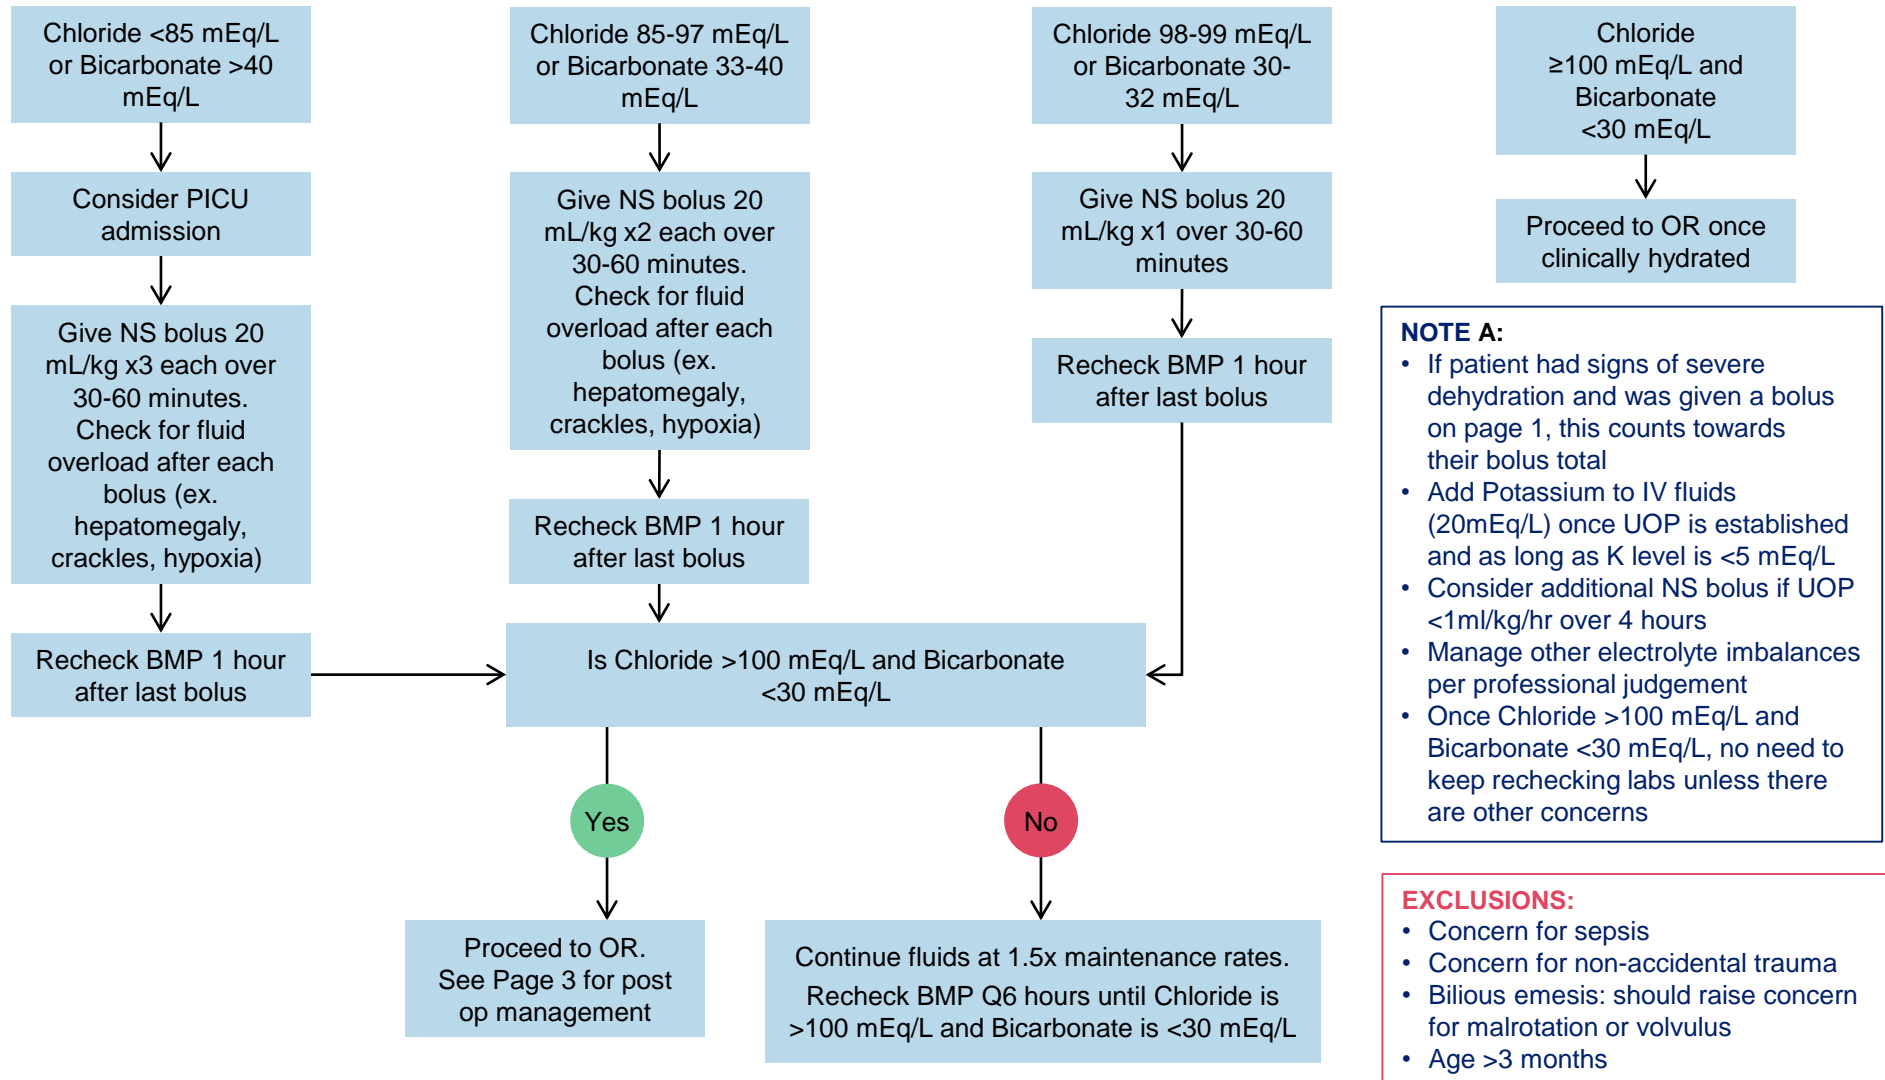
Chloride <85 mEq/L or Bicarbonate >40 mEq/L

Consider PICU admission

Give NS bolus 20 mL/kg x3 each over 30-60 minutes. Check for fluid overload after each bolus (ex. hepatomegaly, crackles, hypoxia)

Recheck BMP 1 hour after last bolus

Chloride 85-97 mEq/L or Bicarbonate 33-40 mEq/L

Give NS bolus 20 mL/kg x2 each over 30-60 minutes. Check for fluid overload after each bolus (ex. hepatomegaly, crackles, hypoxia)

Recheck BMP 1 hour after last bolus

Chloride 98-99 mEq/L or Bicarbonate 30-32 mEq/L

Give NS bolus 20 mL/kg x1 over 30-60 minutes

Recheck BMP 1 hour after last bolus

Chloride ≥100 mEq/L and Bicarbonate <30 mEq/L

Proceed to OR once clinically hydrated

Is Chloride >100 mEq/L and Bicarbonate <30 mEq/L

Yes

No

Proceed to OR. See Page 3 for post op management

Continue fluids at 1.5x maintenance rates.
Recheck BMP Q6 hours until Chloride is >100 mEq/L and Bicarbonate is <30 mEq/L

NOTE A:
• If patient had signs of severe dehydration and was given a bolus on page 1, this counts towards their bolus total
• Add Potassium to IV fluids (20mEq/L) once UOP is established and as long as K level is <5 mEq/L
• Consider additional NS bolus if UOP <1ml/kg/hr over 4 hours
• Manage other electrolyte imbalances per professional judgement
• Once Chloride >100 mEq/L and Bicarbonate <30 mEq/L, no need to keep rechecking labs unless there are other concerns

EXCLUSIONS:
• Concern for sepsis
• Concern for non-accidental trauma
• Bilious emesis: should raise concern for malrotation or volvulus
• Age >3 months